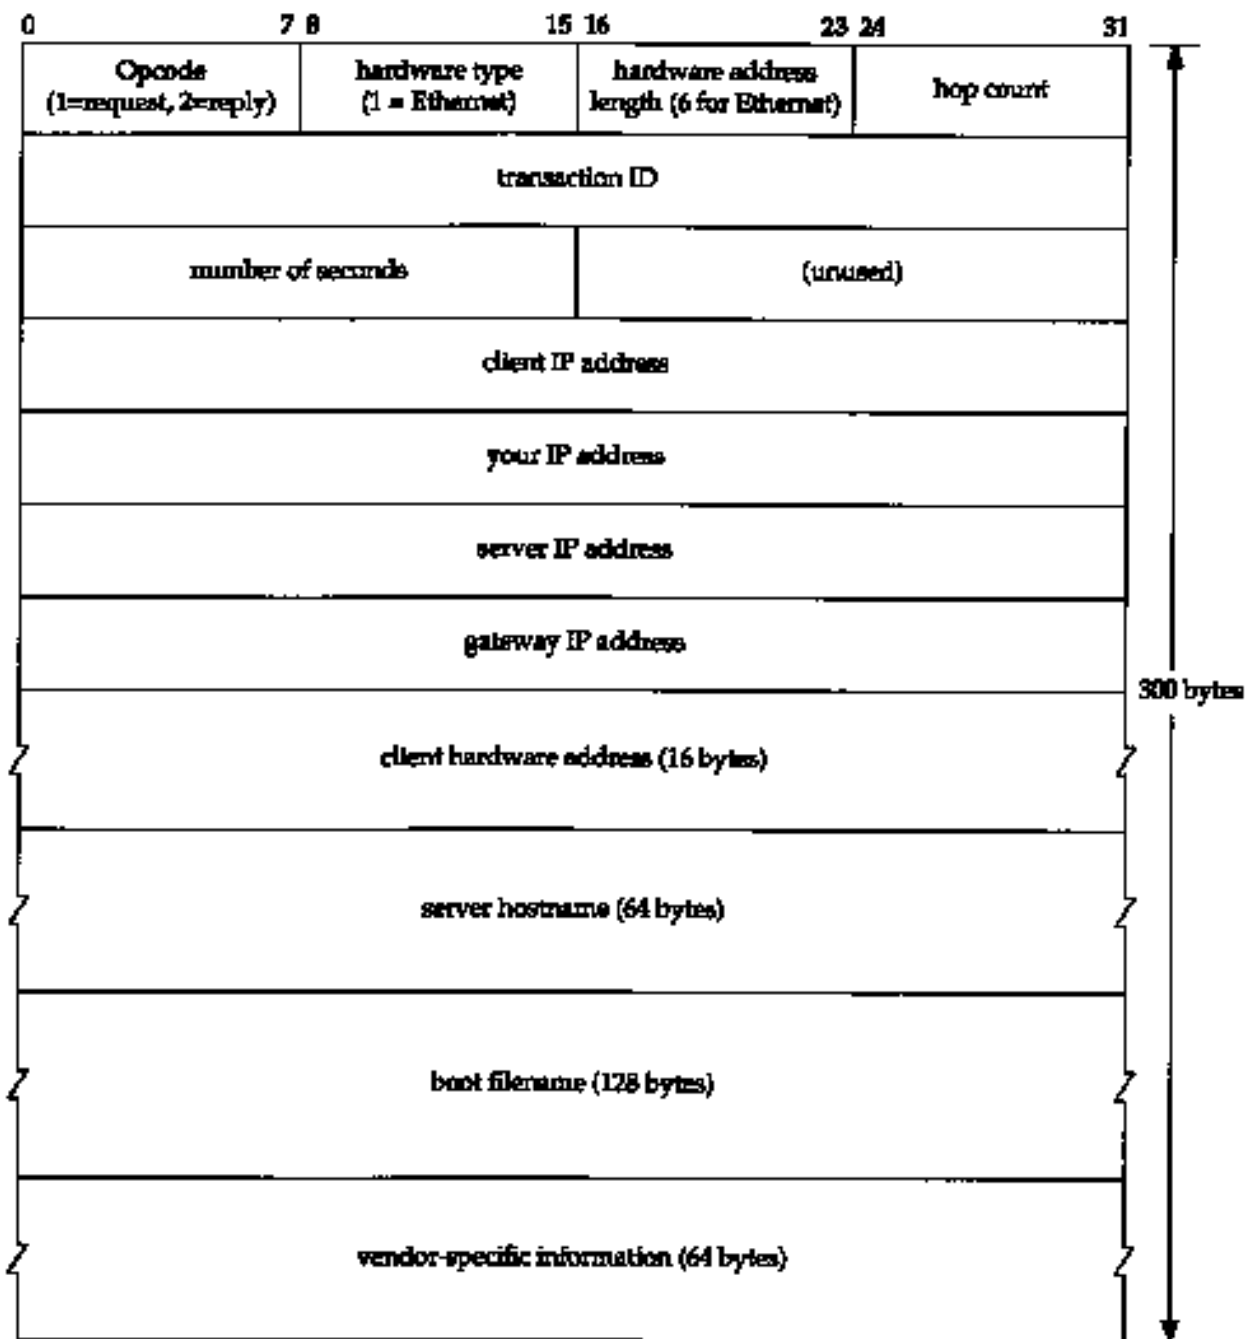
0 7 8 15 16 23 24 31

| Opcode (1=request, 2=reply) | hardware type (1 = Ethernet) | hardware address length (6 for Ethernet) | hop count |
|---|---|---|---|

transaction ID

number of seconds | (unused)

client IP address

your IP address

server IP address

gateway IP address

client hardware address (16 bytes)

server hostname (64 bytes)

boot filename (128 bytes)

vendor-specific information (64 bytes)

300 bytes